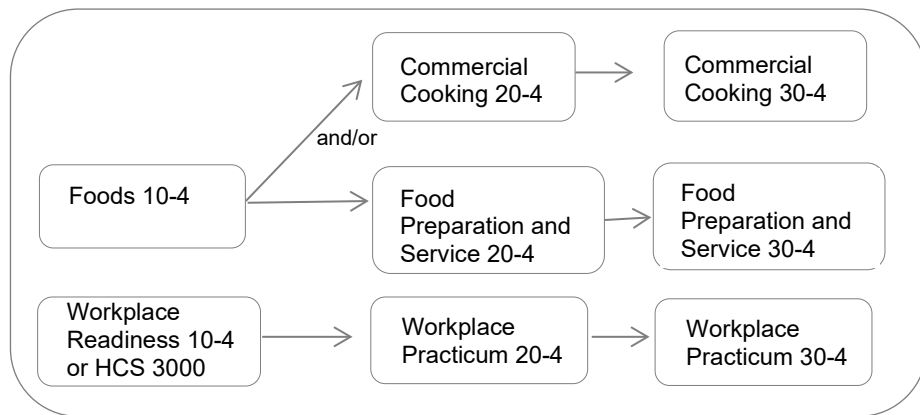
Commercial Cooking 20-4

Commercial Cooking 30-4

and/or

Foods 10-4

Food Preparation and Service 20-4

Food Preparation and Service 30-4

Workplace Readiness 10-4 or HCS 3000

Workplace Practicum 20-4

Workplace Practicum 30-4